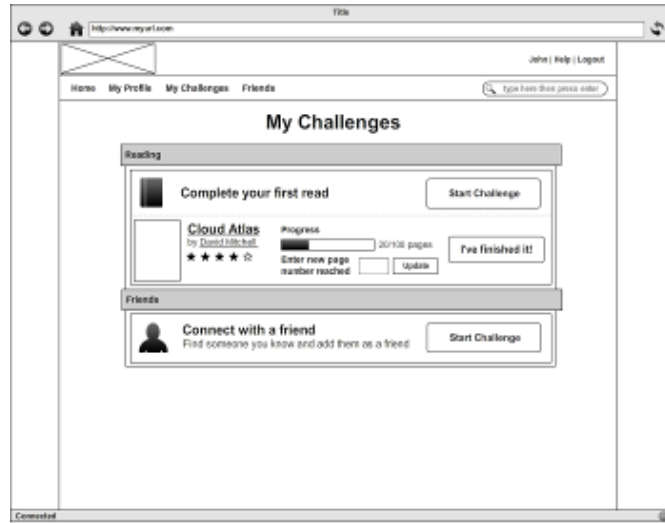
Title

http://www.myurl.com

John | Help | Logout

Home My Profile My Challenges Friends

type here then press enter

My Challenges

Reading

Complete your first read

Start Challenge

Cloud Atlas
by David Mitchell
★★★★☆

Progress
20/100 pages

Enter new page number reached

Update

I've finished it!

Friends

Connect with a friend
Find someone you know and add them as a friend

Start Challenge

Connected